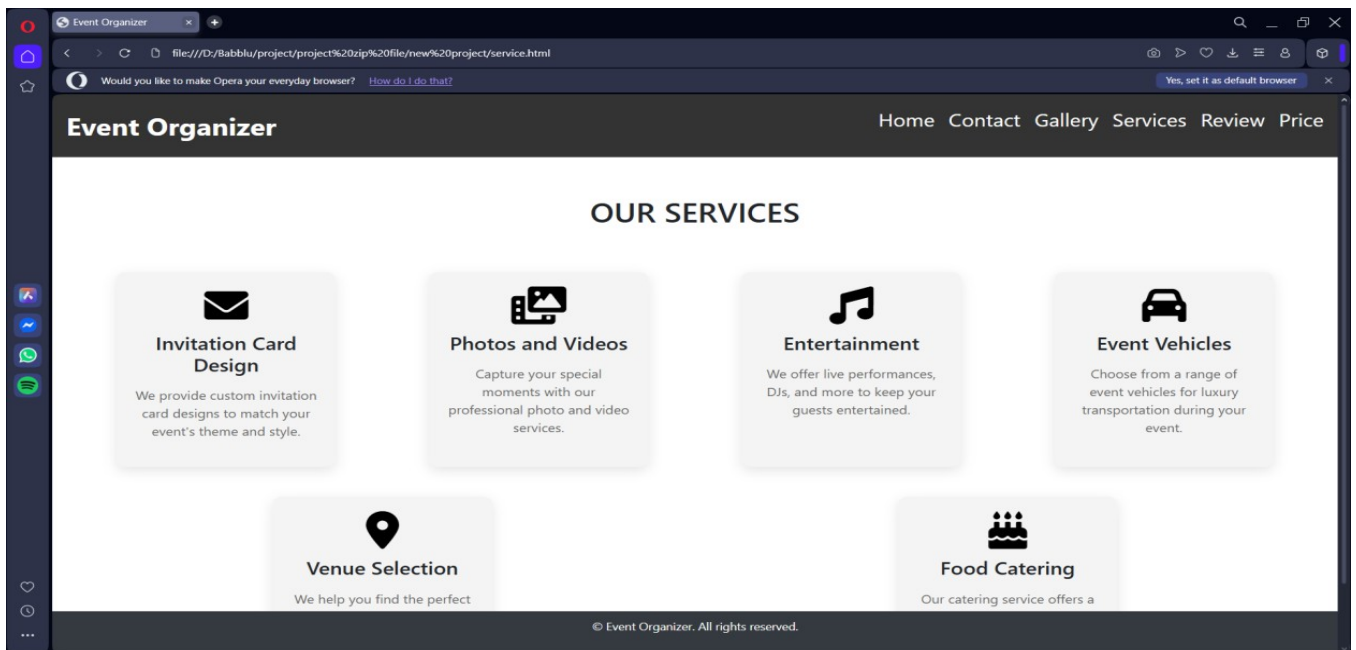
Event Organizer

file:///D:/Babblu/project/project%20zip%20file/new%20project/service.html

Would you like to make Opera your everyday browser? How do I do that?

Yes, set it as default browser

Event Organizer

Home Contact Gallery Services Review Price

OUR SERVICES

Invitation Card Design

We provide custom invitation card designs to match your event's theme and style.

Photos and Videos

Capture your special moments with our professional photo and video services.

Entertainment

We offer live performances, DJs, and more to keep your guests entertained.

Event Vehicles

Choose from a range of event vehicles for luxury transportation during your event.

Venue Selection

We help you find the perfect

Food Catering

Our catering service offers a

© Event Organizer. All rights reserved.